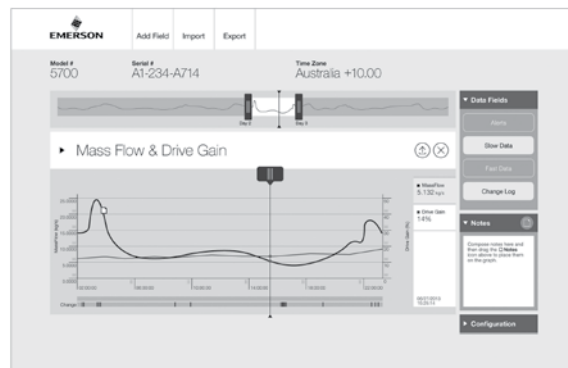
EMERSON

Add Field Import Export

Model #
5700

Serial #
A1-234-A714

Time Zone
Australia +10.00

Day 2 Day 3

Mass Flow & Drive Gain

MassFlow
5.132 kg/s

Drive Gain
14%

Change

▾ Data Fields

Alarm

Slow Data

Fast Data

Change Log

▾ Notes

Compose notes here and then drag the Notes icon above to place them on the graph.

▸ Configuration